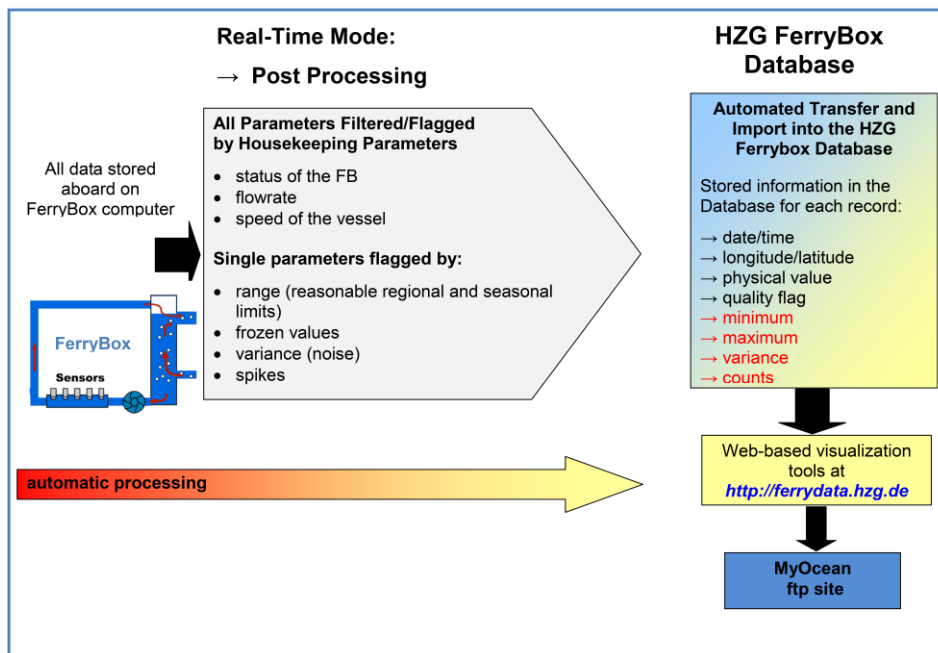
Real-Time Mode:

→ Post Processing

HZG FerryBox Database

All data stored aboard on FerryBox computer

FerryBox

Sensors

All Parameters Filtered/Flagged by Housekeeping Parameters

- status of the FB
- flowrate
- speed of the vessel

Single parameters flagged by:

- range (reasonable regional and seasonal limits)
- frozen values
- variance (noise)
- spikes

Automated Transfer and Import into the HZG Ferrybox Database

Stored information in the Database for each record:

→ date/time
→ longitude/latitude
→ physical value
→ quality flag
→ minimum
→ maximum
→ variance
→ counts

automatic processing

Web-based visualization tools at http://ferrydata.hzg.de

MyOcean ftp site